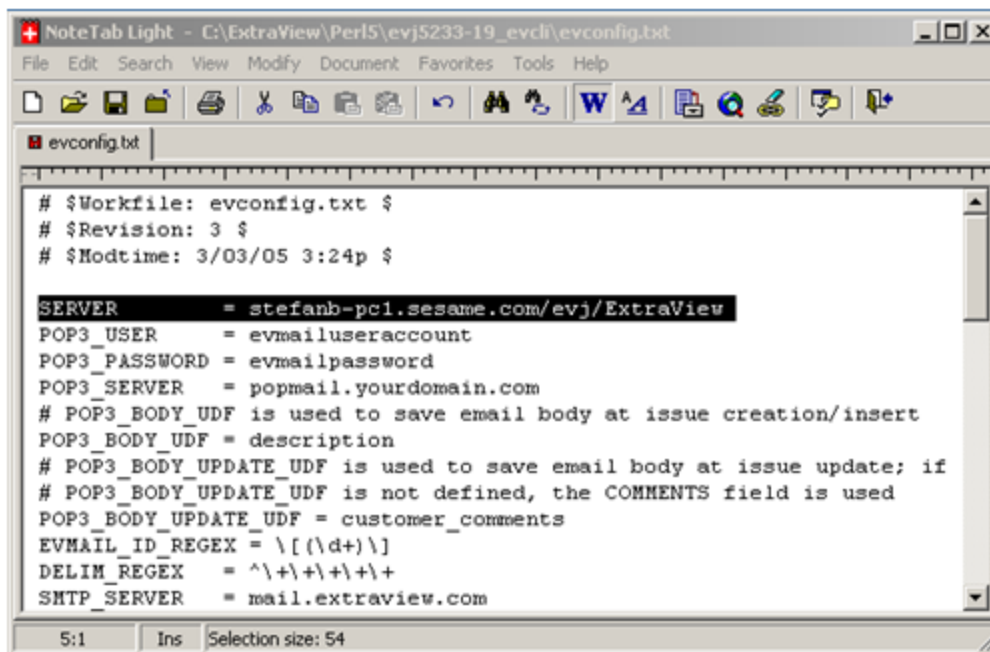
NoteTab Light - C:\ExtraView\Perl5\evj5233-19_evcli\evconfig.txt

File Edit Search View Modify Document Favorites Tools Help

evconfig.txt

# $Workfile: evconfig.txt $
# $Revision: 3 $
# $Modtime: 3/03/05 3:24p $

SERVER = stefanb-pc1.sesame.com/evj/ExtraView
POP3_USER = evmailuseraccount
POP3_PASSWORD = evmailpassword
POP3_SERVER = popmail.yourdomain.com
# POP3_BODY_UDF is used to save email body at issue creation/insert
POP3_BODY_UDF = description
# POP3_BODY_UPDATE_UDF is used to save email body at issue update; if
# POP3_BODY_UPDATE_UDF is not defined, the COMMENTS field is used
POP3_BODY_UPDATE_UDF = customer_comments
EVMAIL_ID_REGEX = \[(\d+)\]
DELIM_REGEX = ^\+\+\+\+\+
SMTP_SERVER = mail.extraview.com

5:1 Ins Selection size: 54